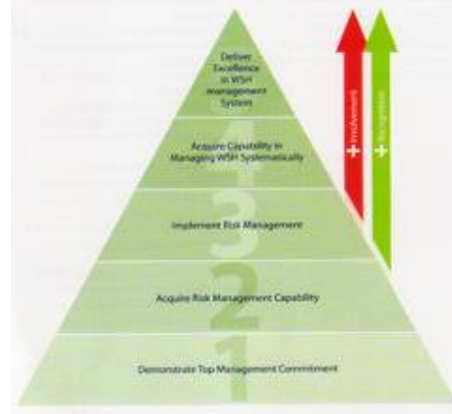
Deliver Excellence in WSH management System

Acquire Capability in Managing WSH Systematically

4

Implement Risk Management

3

Acquire Risk Management Capability

2

Demonstrate Top Management Commitment

1

+ Involvement

+ Recognition